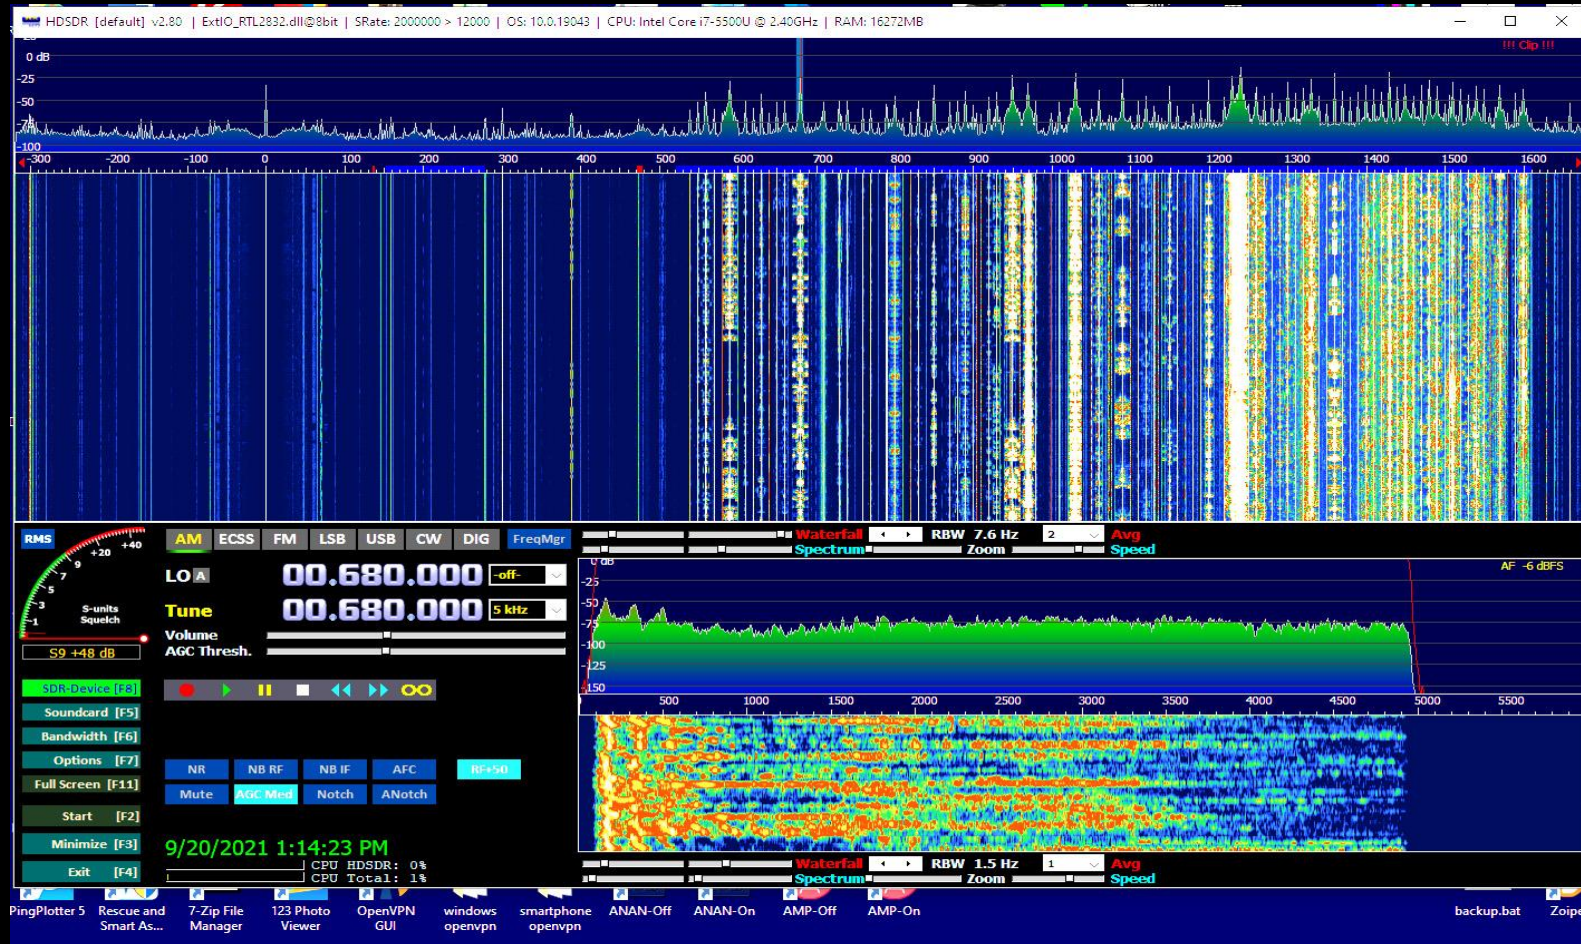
HDSDR [default] v2.80 | ExtIO_RTL2832.dll@8bit | SRate: 2000000 > 12000 | OS: 10.0.19043 | CPU: Intel Core i7-5500U @ 2.40GHz | RAM: 16272MB

!!! Clip !!!

0 dB
-25
-50
-75
-100

-300 -200 -100 0 100 200 300 400 500 600 700 800 900 1000 1100 1200 1300 1400 1500 1600

RMS
+20 +40
9
7
5
3
1
S-units
Squelch
S9 +48 dB

AM ECSS FM LSB USB CW DIG FreqMgr

LO A 00.680.000 -off-
Tune 00.680.000 5 kHz
Volume
AGC Thresh.

SDR-Device [F8]
Soundcard [F5]
Bandwidth [F6]
Options [F7]
Full Screen [F11]
Start [F2]
Minimize [F3]
Exit [F4]

NR NB RF NB IF AFC RF+50
Mute AGC Med Notch ANotch

9/20/2021 1:14:23 PM
CPU HDSDR: 0%
CPU Total: 1%

Waterfall RBW 7.6 Hz 2 Avg
Spectrum Zoom Speed

0 dB
-25
-50
-75
-100
-125
-150
AF -6 dBFS

500 1000 1500 2000 2500 3000 3500 4000 4500 5000 5500

Waterfall RBW 1.5 Hz 1 Avg
Spectrum Zoom Speed

PingPlotter 5 Rescue and Smart As... 7-Zip File Manager 123 Photo Viewer OpenVPN GUI windows openvpn smartphone openvpn ANAN-Off ANAN-On AMP-Off AMP-On backup.bat Zoipe